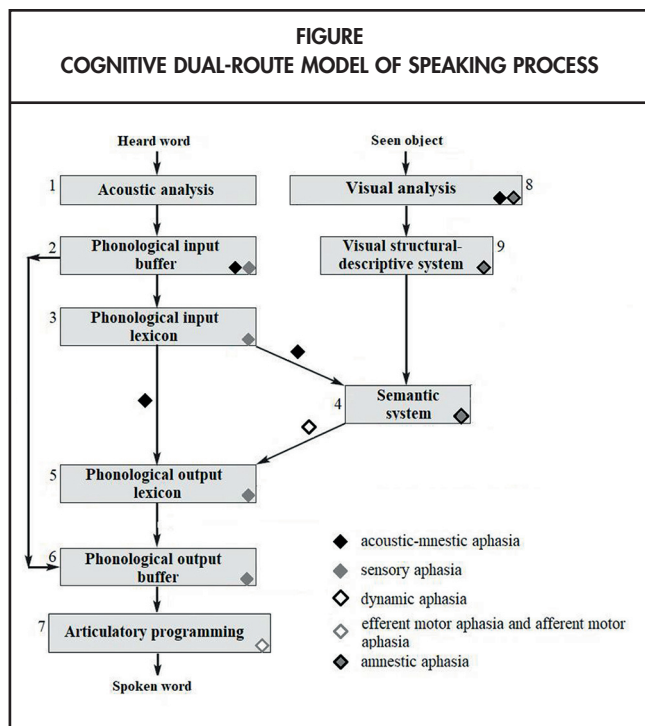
FIGURE
COGNITIVE DUAL-ROUTE MODEL OF SPEAKING PROCESS

Heard word

Seen object

1 Acoustic analysis

Visual analysis 8

2 Phonological input buffer

Visual structural-descriptive system 9

3 Phonological input lexicon

4 Semantic system

5 Phonological output lexicon

6 Phonological output buffer

7 Articulatory programming

Spoken word

◆ acoustic-mnestic aphasia
◆ sensory aphasia
◇ dynamic aphasia
◇ efferent motor aphasia and afferent motor aphasia
◆ amnestic aphasia